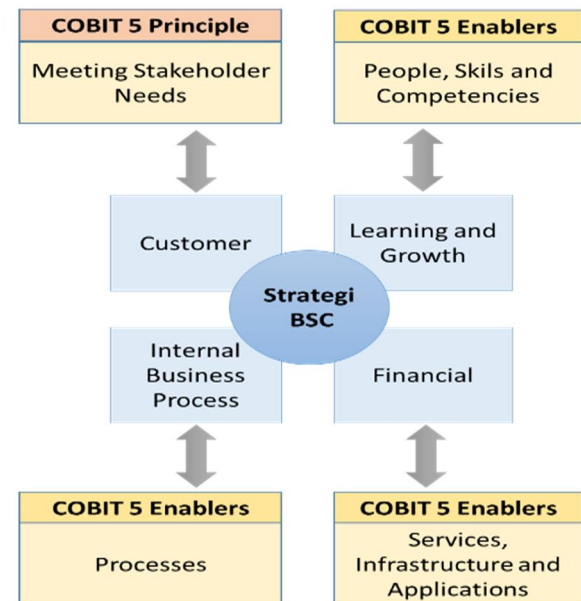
COBIT 5 Principle

Meeting Stakeholder Needs

COBIT 5 Enablers

People, Skils and Competencies

Customer

Learning and Growth

Strategi BSC

Internal Business Process

Financial

COBIT 5 Enablers

Processes

COBIT 5 Enablers

Services, Infrastructure and Applications